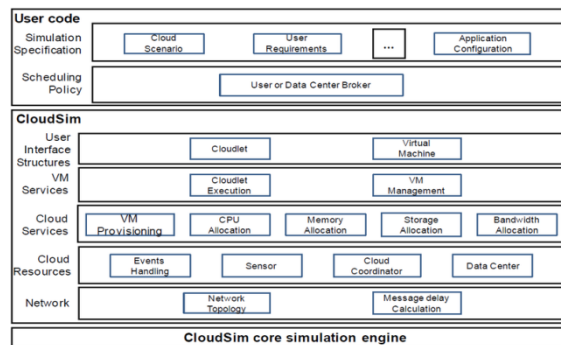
User code

Simulation Specification

Cloud Scenario

User Requirements

...

Application Configuration

Scheduling Policy

User or Data Center Broker

CloudSim

User Interface Structures

Cloudlet

Virtual Machine

VM Services

Cloudlet Execution

VM Management

Cloud Services

VM Provisioning

CPU Allocation

Memory Allocation

Storage Allocation

Bandwidth Allocation

Cloud Resources

Events Handling

Sensor

Cloud Coordinator

Data Center

Network

Network Topology

Message delay Calculation

CloudSim core simulation engine